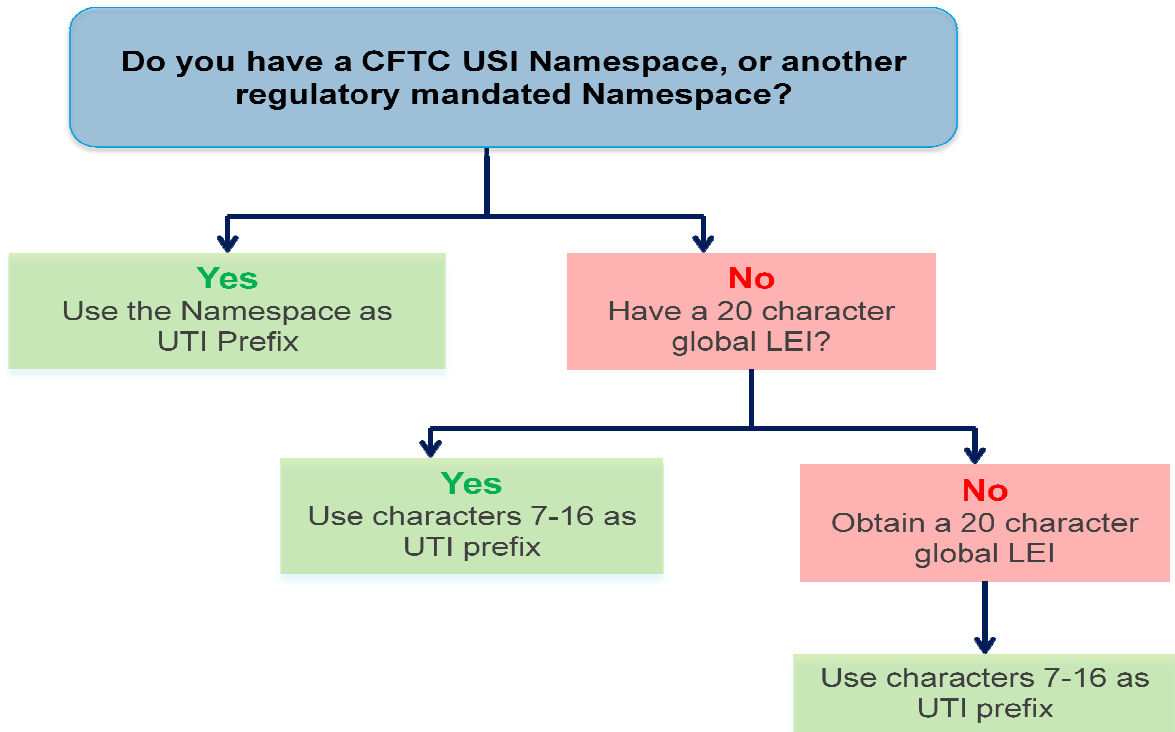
Do you have a CFTC USI Namespace, or another regulatory mandated Namespace?

Yes
Use the Namespace as UTI Prefix

No
Have a 20 character global LEI?

Yes
Use characters 7-16 as UTI prefix

No
Obtain a 20 character global LEI

Use characters 7-16 as UTI prefix